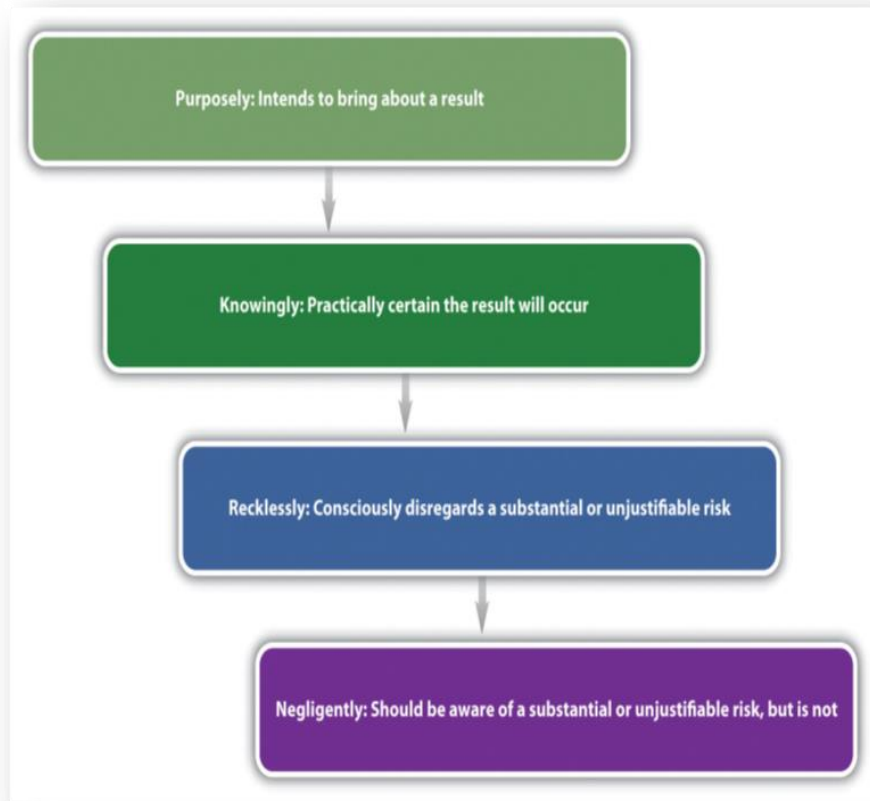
Purposely: Intends to bring about a result

Knowingly: Practically certain the result will occur

Recklessly: Consciously disregards a substantial or unjustifiable risk

Negligently: Should be aware of a substantial or unjustifiable risk, but is not